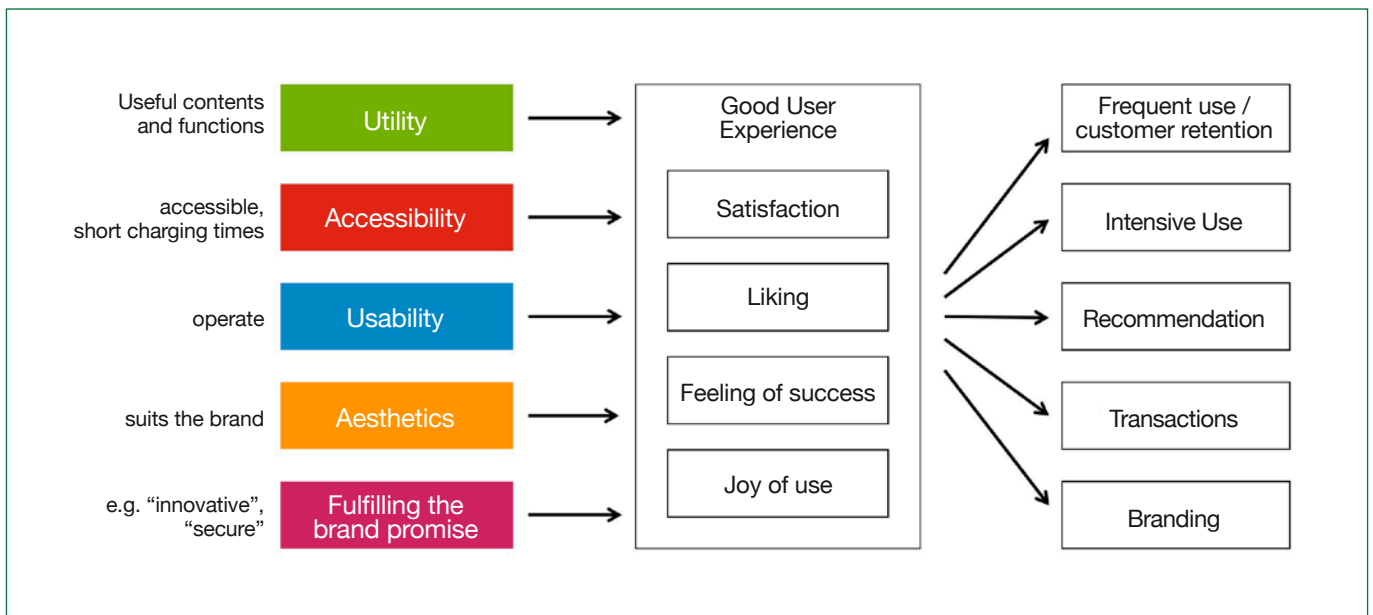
Useful contents and functions

Utility

accessible, short charging times

Accessibility

operate

Usability

suits the brand

Aesthetics

e.g. “innovative”, “secure”

Fulfilling the brand promise

Good User Experience

Satisfaction

Liking

Feeling of success

Joy of use

Frequent use / customer retention

Intensive Use

Recommendation

Transactions

Branding